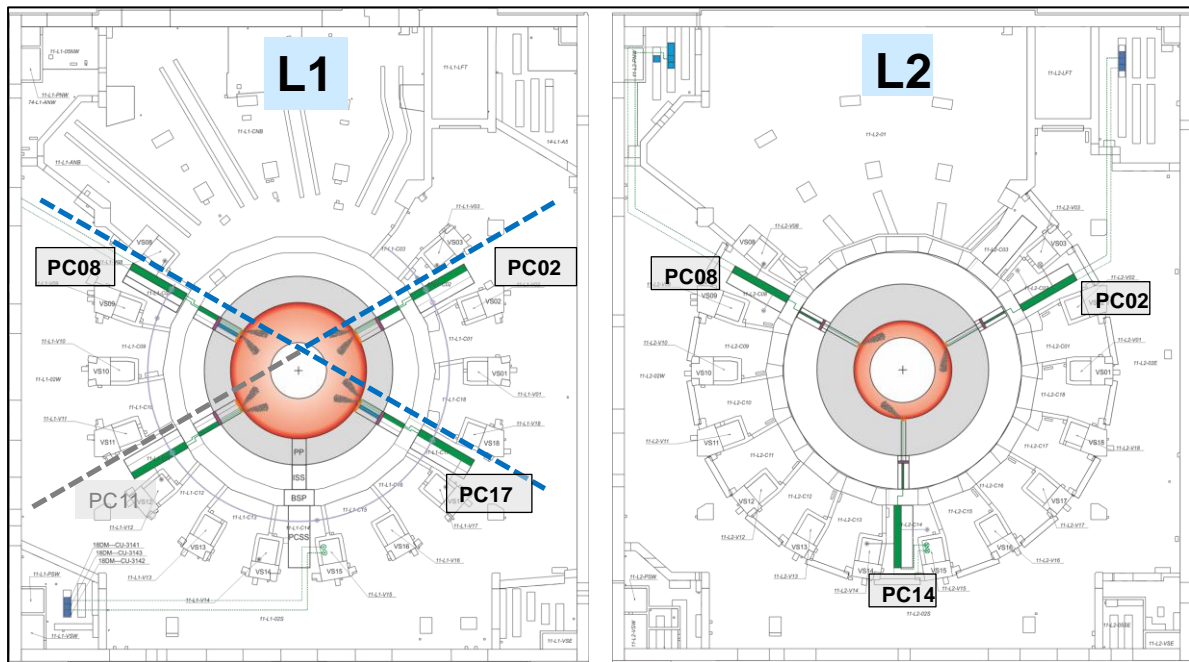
L1

PC08

PC02

PC11

PC17

PP

ISS

BSP

PCSS

VS08

VS09

VS10

VS11

VS12

VS13

VS14

VS15

VS16

VS17

VS18

VS01

VS02

VS03

18DM—CU-3141
18DM—CU-3143
18DM—CU-3142

L2

PC08

PC02

PC14

VS08

VS09

VS10

VS11

VS12

VS13

VS14

VS15

VS16

VS17

VS18

VS01

VS02

VS03